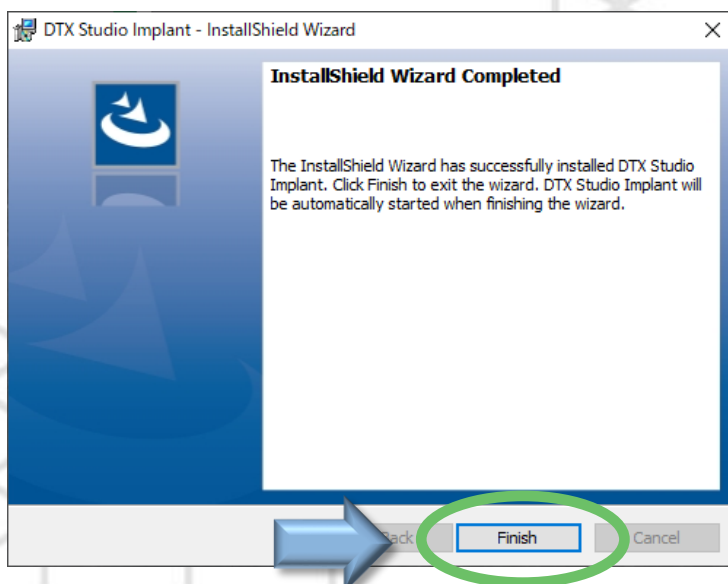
DTX Studio Implant - InstallShield Wizard

InstallShield Wizard Completed

The InstallShield Wizard has successfully installed DTX Studio Implant. Click Finish to exit the wizard. DTX Studio Implant will be automatically started when finishing the wizard.

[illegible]ack
Finish
Cancel